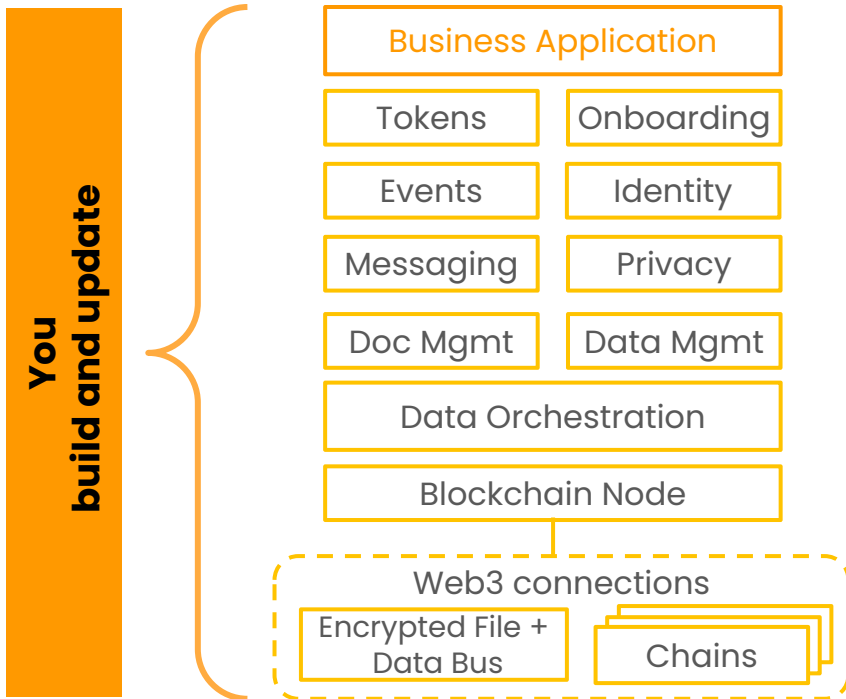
You
build and update

Business Application

Tokens

Onboarding

Events

Identity

Messaging

Privacy

Doc Mgmt

Data Mgmt

Data Orchestration

Blockchain Node

Web3 connections

Encrypted File + Data Bus

Chains